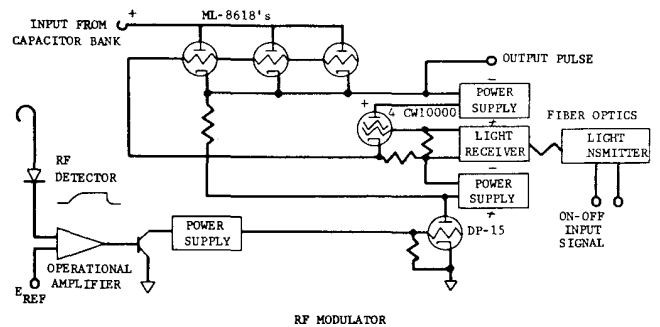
INPUT FROM CAPACITOR BANK

+

ML-8618's

OUTPUT PULSE

POWER SUPPLY

+

4 CW10000

LIGHT RECEIVER

FIBER OPTICS

LIGHT NSMITTER

POWER SUPPLY

RF DETECTOR

POWER SUPPLY

DP-15

ON-OFF INPUT SIGNAL

OPERATIONAL AMPLIFIER

$E_{REF}$

RF MODULATOR